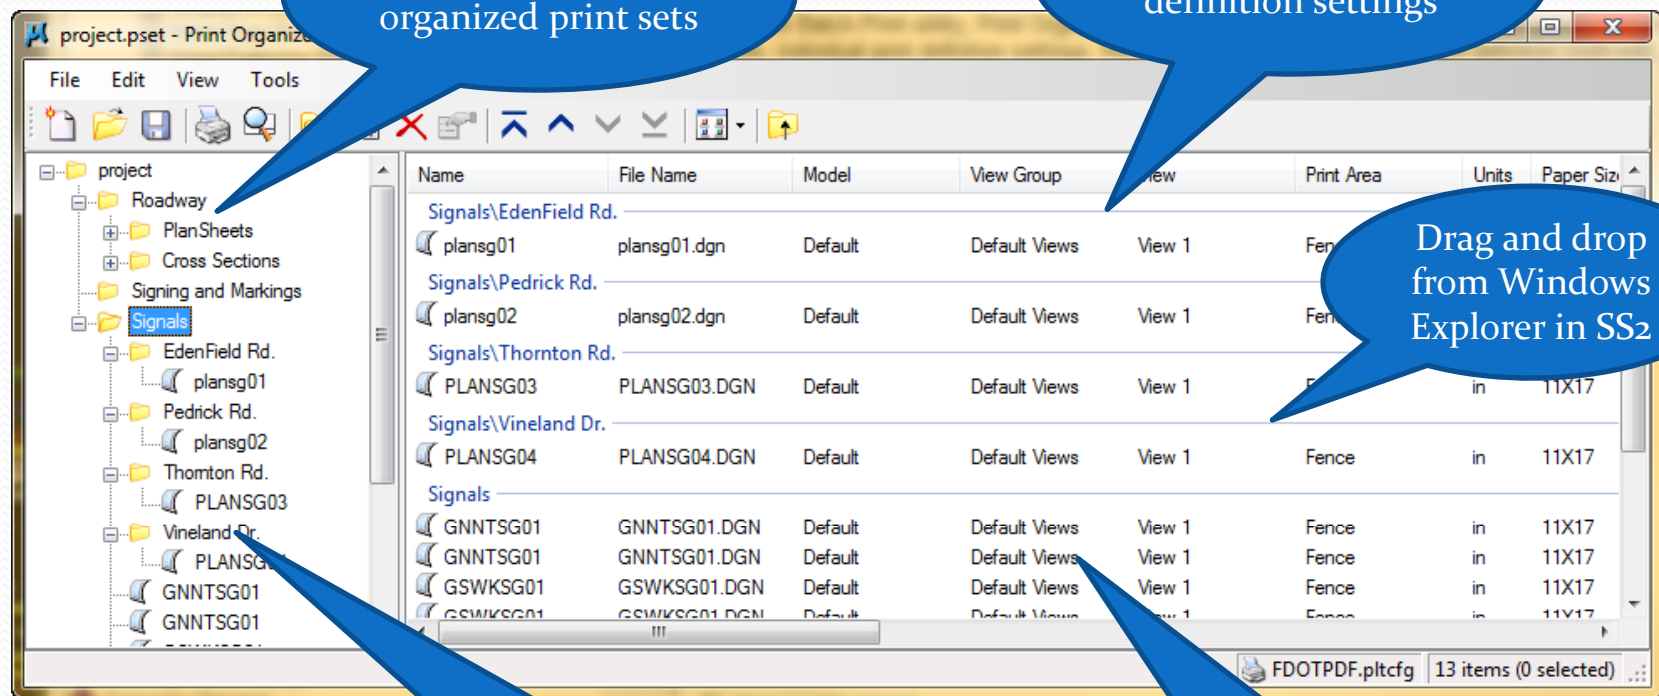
project.pset - Print Organiz

organized print sets

definition settings

File Edit View Tools

project
Roadway
PlanSheets
Cross Sections
Signing and Markings
Signals
EdenField Rd.
plansg01
Pedrick Rd.
plansg02
Thornton Rd.
PLANSG03
Vineland Dr.
PLANSG
GNNTSG01
GNNTSG01

| Name | File Name | Model | View Group | iew | Print Area | Units | Paper Siz |
|---|---|---|---|---|---|---|---|
| Signals\EdenField Rd. | | | | | | | |
| plansg01 | plansg01.dgn | Default | Default Views | View 1 | Fen | | |
| Signals\Pedrick Rd. | | | | | | | |
| plansg02 | plansg02.dgn | Default | Default Views | View 1 | Fen | | |
| Signals\Thornton Rd. | | | | | | | |
| PLANSG03 | PLANSG03.DGN | Default | Default Views | View 1 | | in | 11X17 |
| Signals\Vineland Dr. | | | | | | | |
| PLANSG04 | PLANSG04.DGN | Default | Default Views | View 1 | Fence | in | 11X17 |
| Signals | | | | | | | |
| GNNTSG01 | GNNTSG01.DGN | Default | Default Views | View 1 | Fence | in | 11X17 |
| GNNTSG01 | GNNTSG01.DGN | Default | Default Views | View 1 | Fence | in | 11X17 |
| GSWKSG01 | GSWKSG01.DGN | Default | Default Views | View 1 | Fence | in | 11X17 |

Drag and drop from Windows Explorer in SS2

FDOTPDF.pltcfg | 13 items (0 selected)